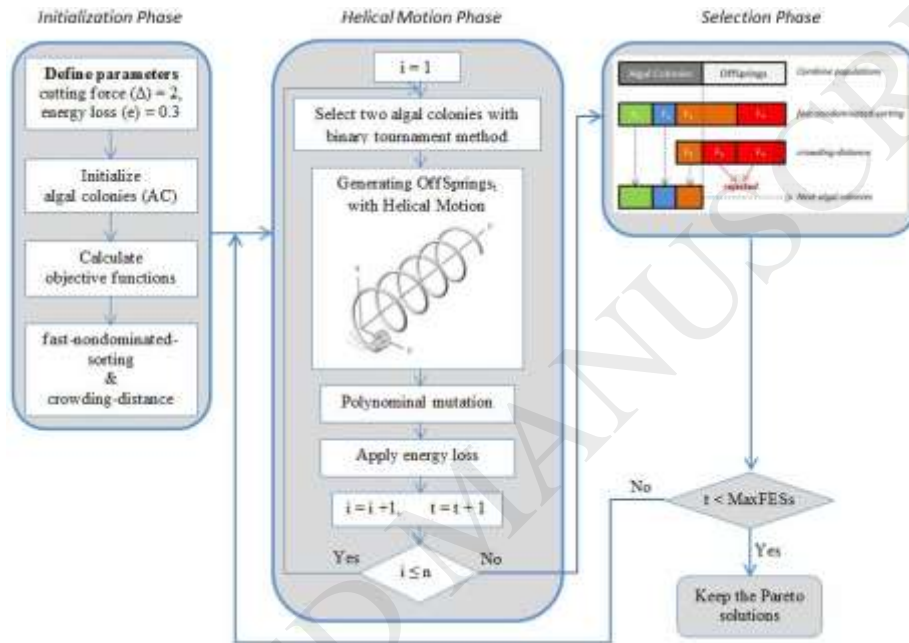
Initialization Phase

Helical Motion Phase

Selection Phase

Define parameters
cutting force (Δ) = 2,
energy loss (e) = 0.3

Initialize
algal colonies (AC)

Calculate
objective functions

fast-nondominated-sorting
&
crowding-distance

i = 1

Select two algal colonies with binary tournament method

Generating OffSprings, with Helical Motion

Polynominal mutation

Apply energy loss

i = i +1,   t = t + 1

Yes

$i \leq n$

No

Algal Colonies

Offsprings

Combine populations

$F_1$

$F_2$

$F_3$

$F_4$

fast-nondominated-sorting

$F_3$

$F_3$

$F_4$

crowding-distance

rejected

New algal colonies

No

t < MaxFESs

Yes

Keep the Pareto solutions